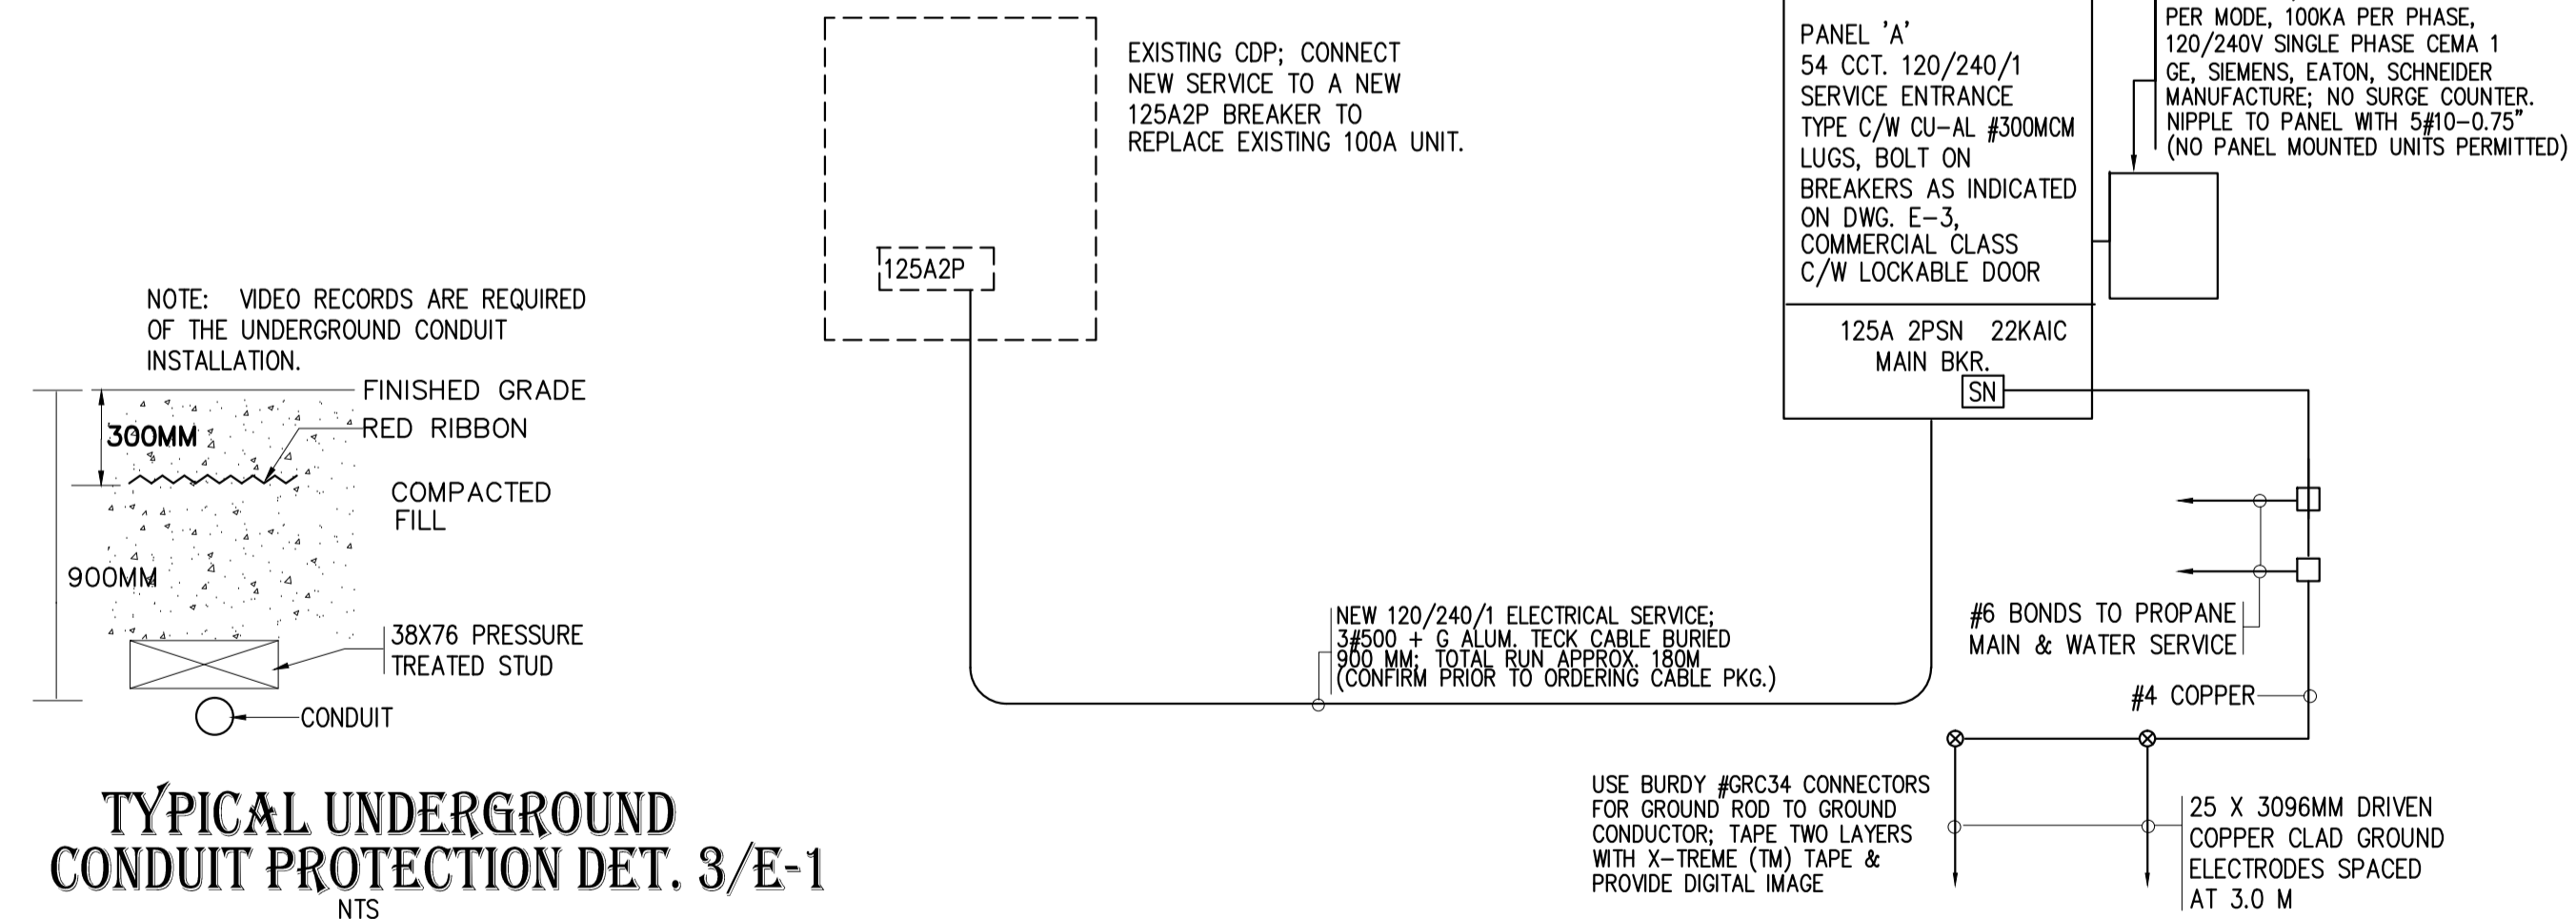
NOTE: VIDEO RECORDS ARE REQUIRED OF THE UNDERGROUND CONDUIT INSTALLATION.

FINISHED GRADE

300MM

RED RIBBON

COMPACTED FILL

900MM

38X76 PRESSURE TREATED STUD

CONDUIT

TYPICAL UNDERGROUND CONDUIT PROTECTION DET. 3/E-1

NTS

125A2P

EXISTING CDP; CONNECT NEW SERVICE TO A NEW 125A2P BREAKER TO REPLACE EXISTING 100A UNIT.

NEW 120/240/1 ELECTRICAL SERVICE; 3#500 + G ALUM. TECK CABLE BURIED 900 MM; TOTAL RUN APPROX. 180M (CONFIRM PRIOR TO ORDERING CABLE PKG.)

PANEL 'A'
54 CCT. 120/240/1 SERVICE ENTRANCE TYPE C/W CU-AL #300MCM LUGS, BOLT ON BREAKERS AS INDICATED ON DWG. E-3, COMMERCIAL CLASS C/W LOCKABLE DOOR

125A 2PSN 22KAIC MAIN BKR.

SN

PER MODE, 100KA PER PHASE, 120/240V SINGLE PHASE CEMA 1 GE, SIEMENS, EATON, SCHNEIDER MANUFACTURE; NO SURGE COUNTER. NIPPLE TO PANEL WITH 5#10-0.75" (NO PANEL MOUNTED UNITS PERMITTED)

#6 BONDS TO PROPANE MAIN & WATER SERVICE

#4 COPPER

USE BURDY #GRC34 CONNECTORS FOR GROUND ROD TO GROUND CONDUCTOR; TAPE TWO LAYERS WITH X-TREME (TM) TAPE & PROVIDE DIGITAL IMAGE

25 X 3096MM DRIVEN COPPER CLAD GROUND ELECTRODES SPACED AT 3.0 M